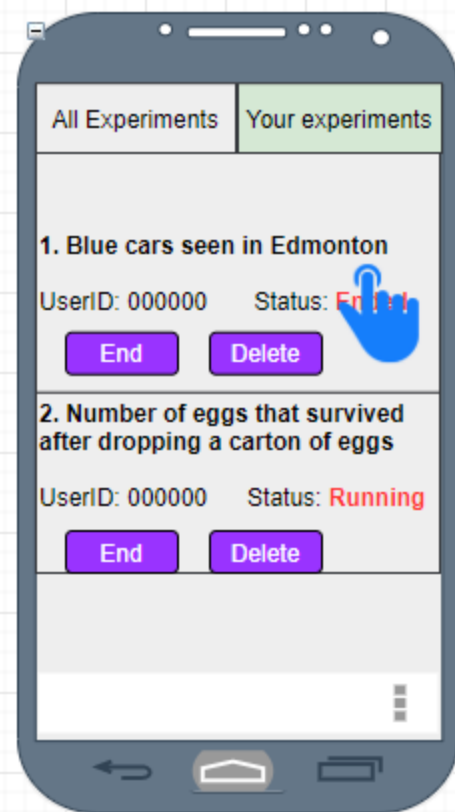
All Experiments

Your experiments

1. Blue cars seen in Edmonton

UserID: 000000 Status: En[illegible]

End

Delete

2. Number of eggs that survived after dropping a carton of eggs

UserID: 000000 Status: Running

End

Delete